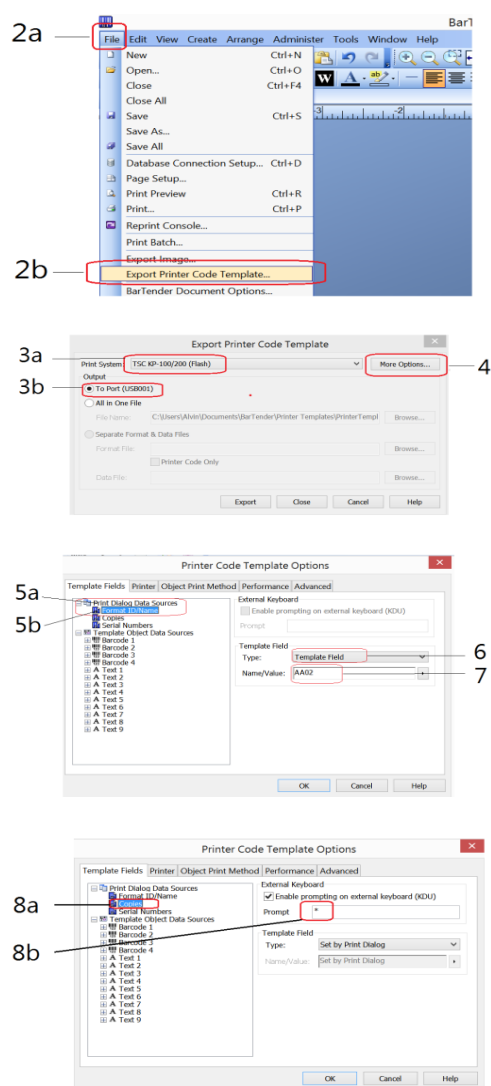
Bar1

2a

File Edit View Create Arrange Administer Tools Window Help

New Ctrl+N
Open... Ctrl+O
Close Ctrl+F4
Close All
Save Ctrl+S
Save As...
Save All
Database Connection Setup... Ctrl+D
Page Setup...
Print Preview Ctrl+R
Print... Ctrl+P
Reprint Console...
Print Batch...
Export Image...
Export Printer Code Template...
BarTender Document Options...

2b

Export Printer Code Template

3a
Print System: TSC KP-100/200 (Flash)
More Options...
4
Output
3b
To Port (USB001)
All in One File
File Name: C:\Users\Alvin\Documents\BarTender\Printer Templates\PrinterTempl Browse...
Separate Format & Data Files
Format File: Browse...
Printer Code Only
Data File: Browse...
Export Close Cancel Help

Printer Code Template Options

Template Fields Printer Object Print Method Performance Advanced

5a
5b
Print Dialog Data Sources
Format ID/Name
Copies
Serial Numbers
Template Object Data Sources
Barcode 1
Barcode 2
Barcode 3
Barcode 4
Text 1
Text 2
Text 3
Text 4
Text 5
Text 6
Text 7
Text 8
Text 9

External Keyboard
Enable prompting on external keyboard (KDU)
Prompt
Template Field
Type: Template Field
6
Name/Value: AA02
7
OK Cancel Help

Printer Code Template Options

Template Fields Printer Object Print Method Performance Advanced

8a
8b
Print Dialog Data Sources
Format ID/Name
Copies
Serial Numbers
Template Object Data Sources
Barcode 1
Barcode 2
Barcode 3
Barcode 4
Text 1
Text 2
Text 3
Text 4
Text 5
Text 6
Text 7
Text 8
Text 9

External Keyboard
Enable prompting on external keyboard (KDU)
Prompt *
Template Field
Type: Set by Print Dialog
Name/Value: Set by Print Dialog
OK Cancel Help